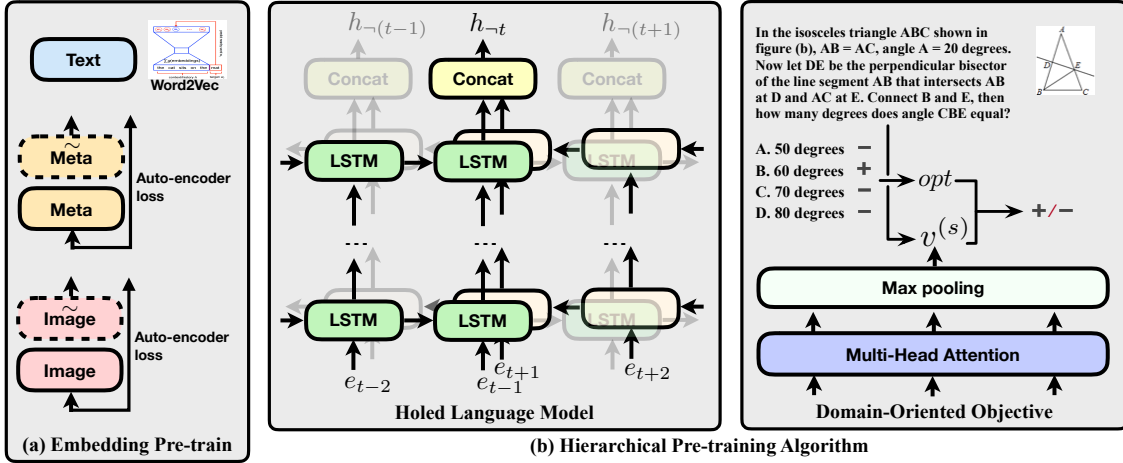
Text

Word2Vec

$\widetilde{\text{Meta}}$

Meta

Auto-encoder loss

$\widetilde{\text{Image}}$

Image

Auto-encoder loss

(a) Embedding Pre-train

$h_{\neg(t-1)}$ $h_{\neg t}$ $h_{\neg(t+1)}$

Concat Concat Concat

LSTM LSTM LSTM

LSTM LSTM LSTM

$e_{t-2}$ $e_{t-1}$ $e_{t+1}$ $e_{t+2}$

Holed Language Model

In the isosceles triangle ABC shown in figure (b), AB = AC, angle A = 20 degrees. Now let DE be the perpendicular bisector of the line segment AB that intersects AB at D and AC at E. Connect B and E, then how many degrees does angle CBE equal?

A D E B C

A. 50 degrees −
B. 60 degrees +
C. 70 degrees −
D. 80 degrees −

$opt$

$v^{(s)}$

+/−

Max pooling

Multi-Head Attention

Domain-Oriented Objective

(b) Hierarchical Pre-training Algorithm